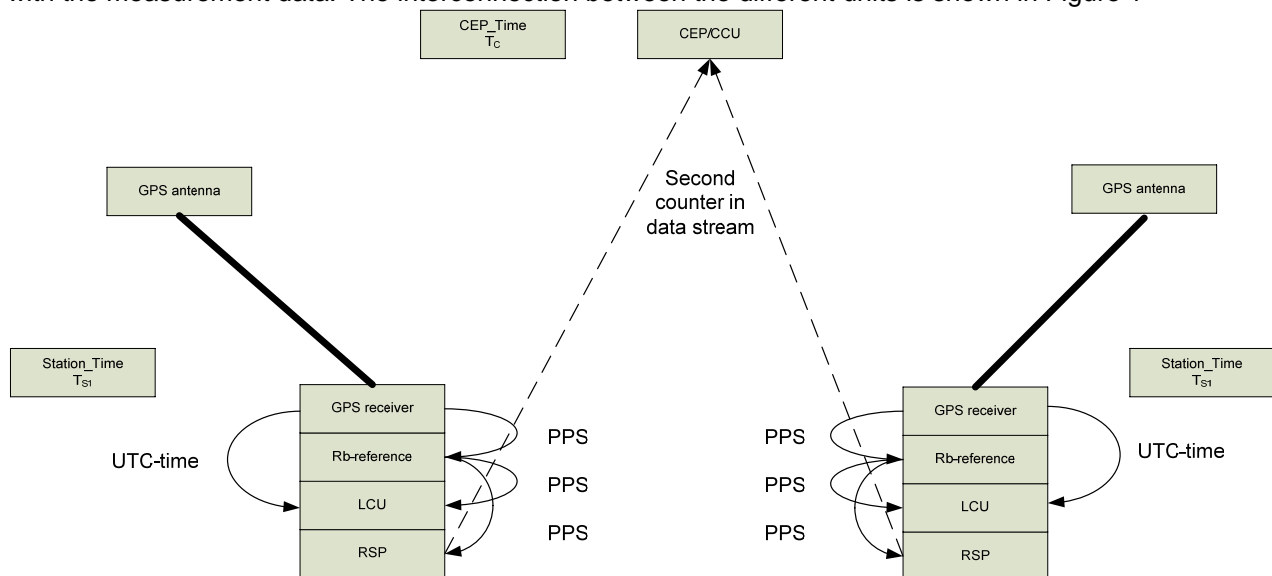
with the measurement data. The interconnection between the different units is shown in Figure 4

CEP_Time $T_C$

CEP/CCU

GPS antenna

Second counter in data stream

GPS antenna

Station_Time $T_{S1}$

Station_Time $T_{S1}$

GPS receiver

Rb-reference

LCU

RSP

UTC-time

PPS

PPS

PPS

PPS

PPS

PPS

GPS receiver

Rb-reference

LCU

RSP

UTC-time